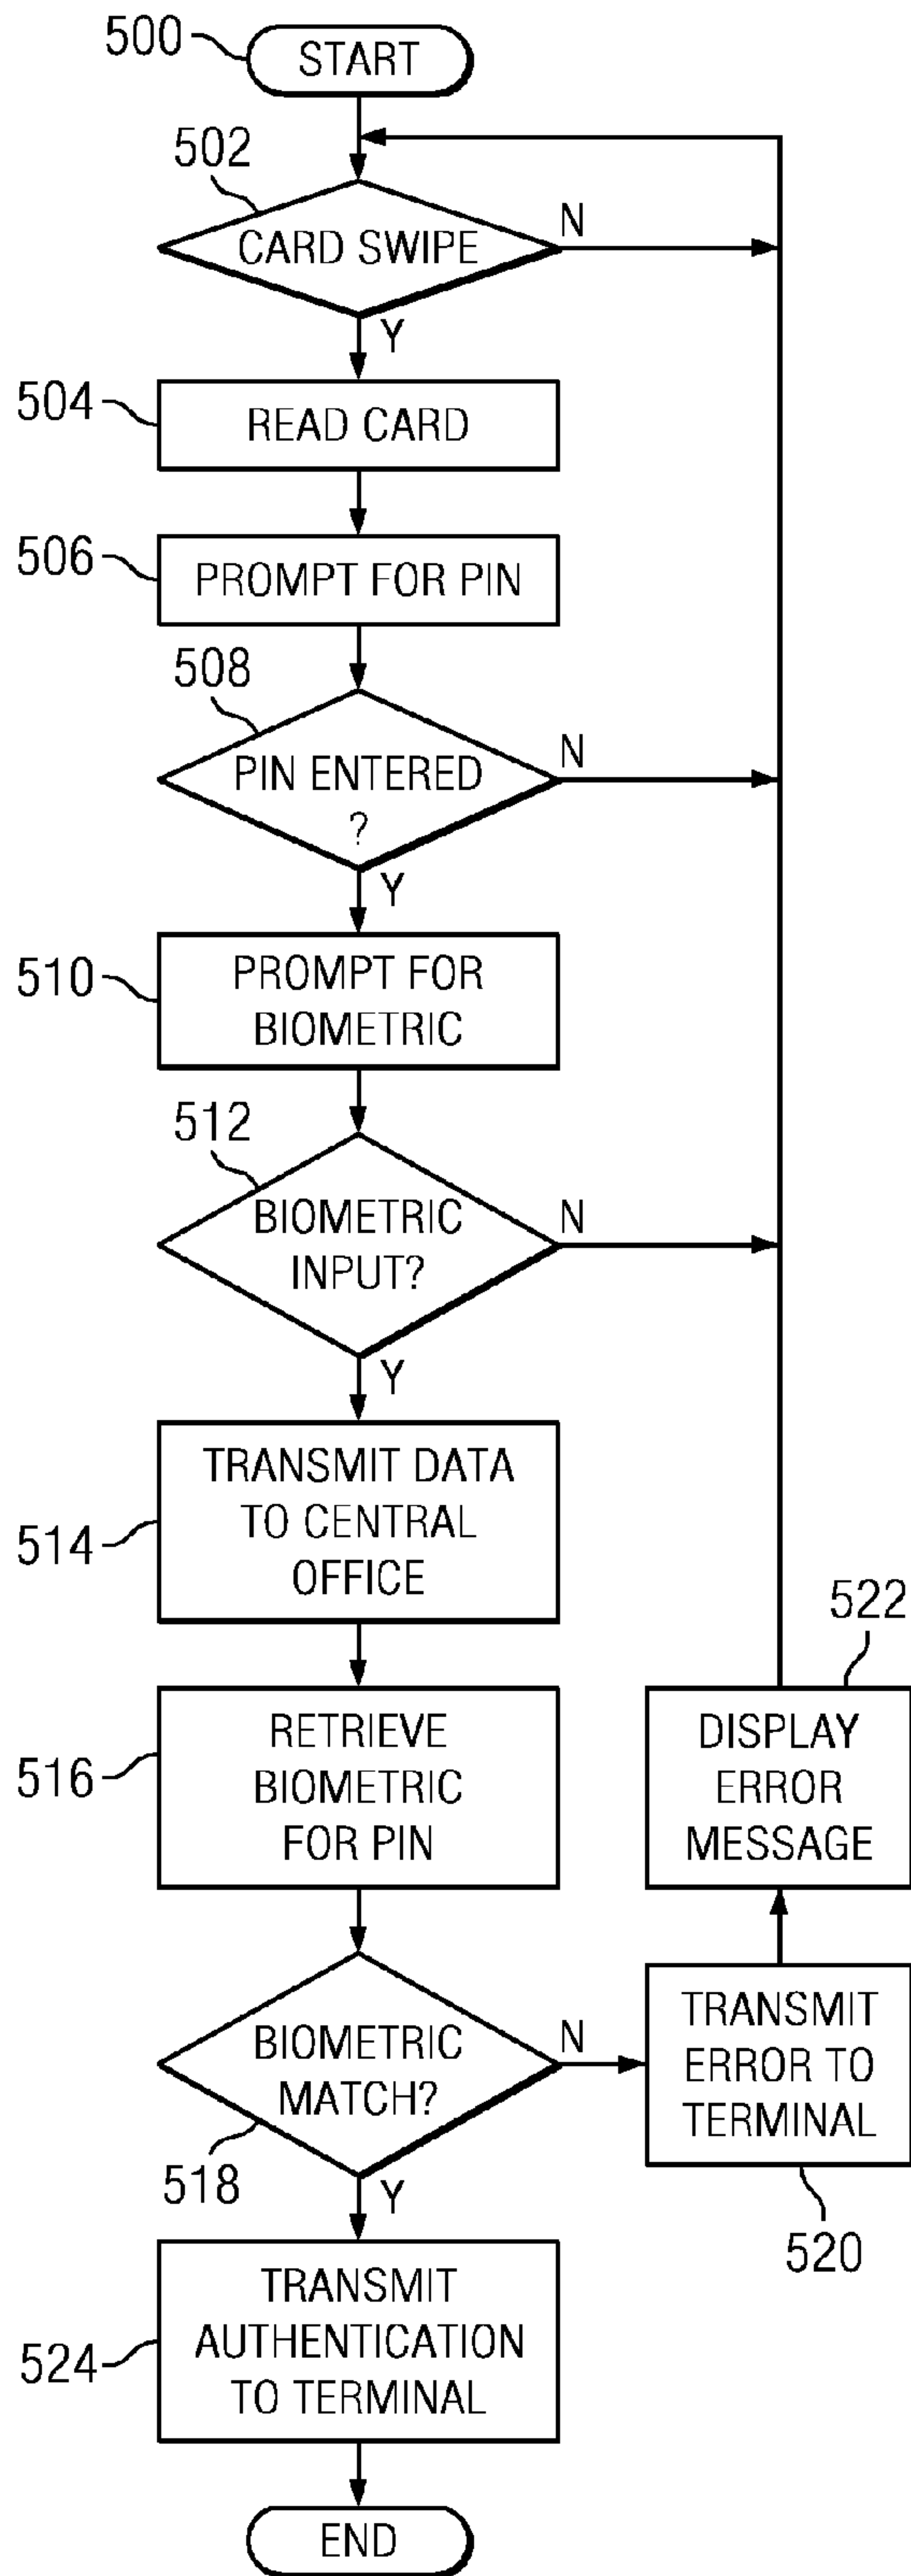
500
START

502
CARD SWIPE
N
Y

504
READ CARD

506
PROMPT FOR PIN

508
PIN ENTERED ?
N
Y

510
PROMPT FOR BIOMETRIC

512
BIOMETRIC INPUT?
N
Y

514
TRANSMIT DATA TO CENTRAL OFFICE

516
RETRIEVE BIOMETRIC FOR PIN

522
DISPLAY ERROR MESSAGE

BIOMETRIC MATCH?
N
518
Y

TRANSMIT ERROR TO TERMINAL
520

524
TRANSMIT AUTHENTICATION TO TERMINAL

END